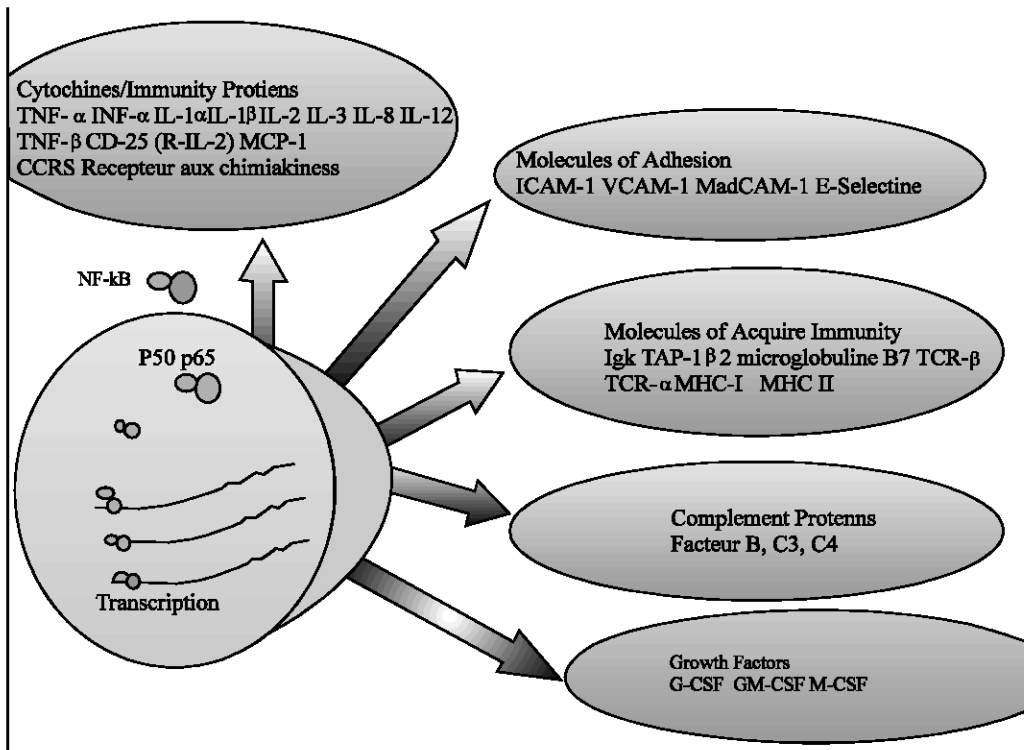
Cytochines/Immunity Protiens
TNF- $\alpha$ INF-$\alpha$ IL-1$\alpha$IL-1$\beta$ IL-2 IL-3 IL-8 IL-12
TNF-$\beta$ CD-25 (R-IL-2) MCP-1
CCRS Recepteur aux chimiakiness

Molecules of Adhesion
ICAM-1 VCAM-1 MadCAM-1 E-Selectine

NF-kB

P50 p65

Molecules of Acquire Immunity
Igk TAP-1$\beta$2 microglobuline B7 TCR-$\beta$
TCR-$\alpha$MHC-I MHC II

Complement Protenns
Facteur B, C3, C4

Transcription

Growth Factors
G-CSF GM-CSF M-CSF